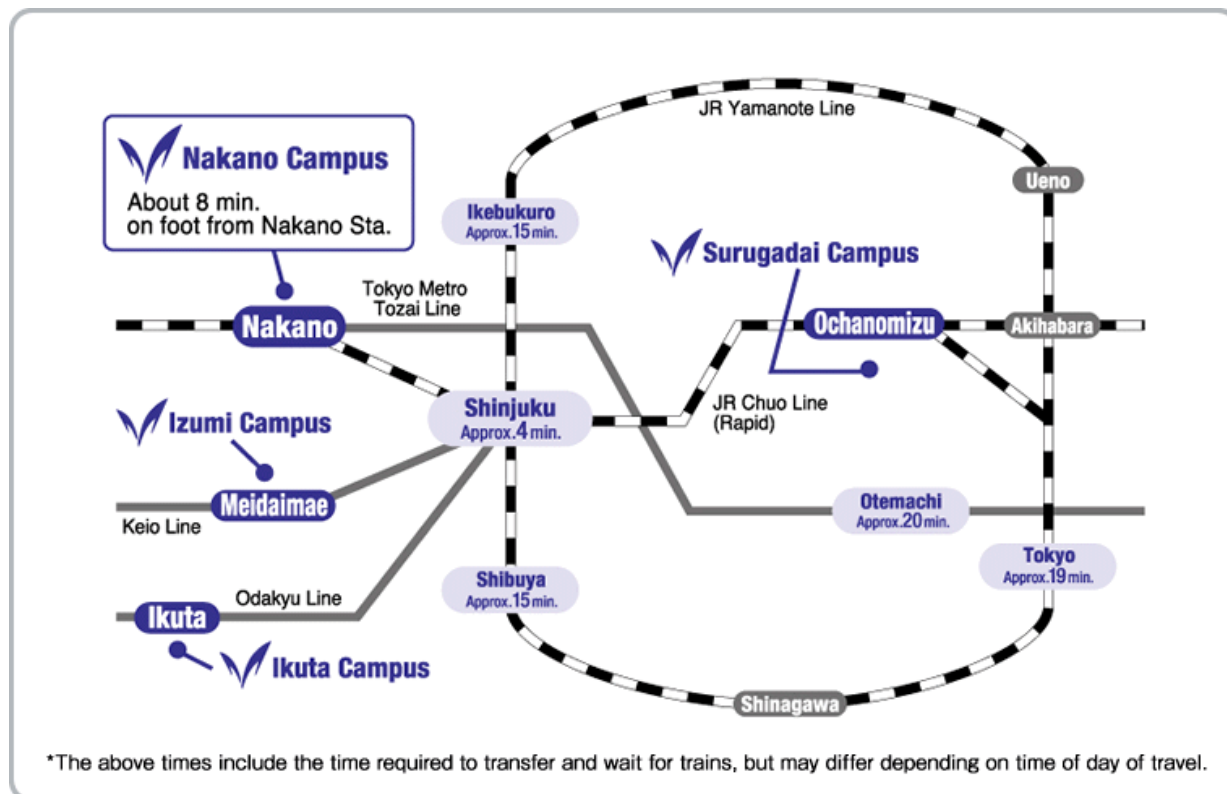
JR Yamanote Line

Nakano Campus
About 8 min. on foot from Nakano Sta.

Ueno

Ikebukuro
Approx.15 min.

Surugadai Campus

Tokyo Metro Tozai Line

Nakano

Ochanomizu

Akihabara

Izumi Campus

Shinjuku
Approx.4 min.

JR Chuo Line (Rapid)

Meidaimae

Keio Line

Otemachi
Approx.20 min.

Tokyo
Approx.19 min.

Shibuya
Approx.15 min.

Odakyu Line

Ikuta

Ikuta Campus

Shinagawa

*The above times include the time required to transfer and wait for trains, but may differ depending on time of day of travel.